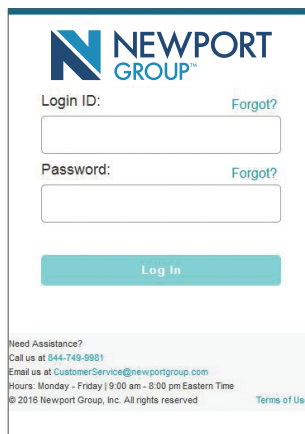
NEWPORT GROUP™

Login ID:
Forgot?

Password:
Forgot?

Log In

Need Assistance?
Call us at 844-749-9981
Email us at CustomerService@newportgroup.com
Hours: Monday - Friday | 9:00 am - 8:00 pm Eastern Time
© 2016 Newport Group, Inc. All rights reserved
Terms of Us